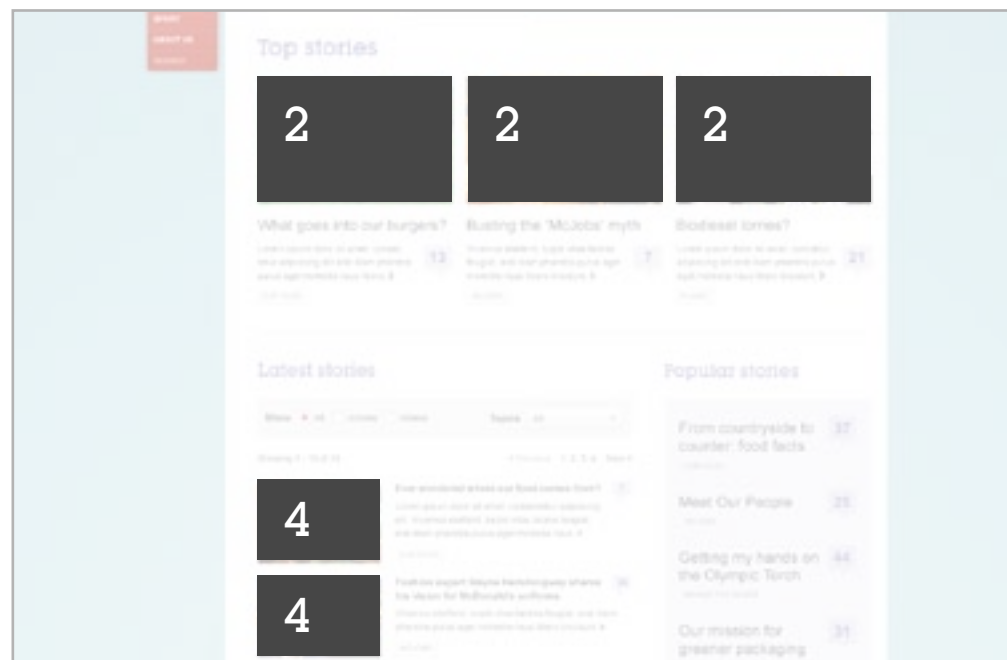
ABOUT US

Top stories

2

2

2

What goes into our burgers?

13

Busting the 'McJobs' myth

7

Biodiesel lorries?

21

Latest stories

Popular stories

From countryside to counter: food facts

37

Meet Our People

25

Getting my hands on the Olympic Torch

44

Our mission for greener packaging

31

4

Ever wondered where our food comes from?

4

Fashion expert Wayne Hemingway shares his vision for McDonald's uniforms